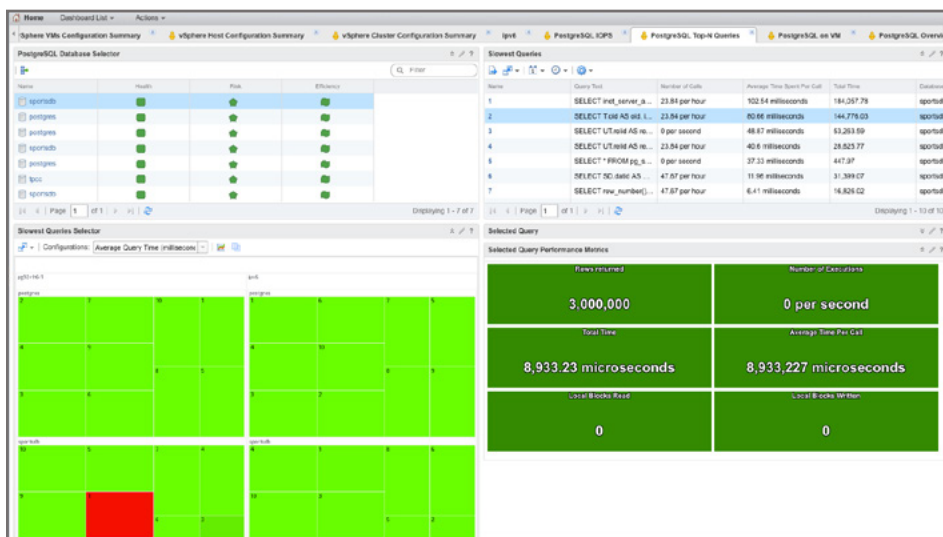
Home Dashboard List Actions

vSphere VMs Configuration Summary | vSphere Host Configuration Summary | vSphere Cluster Configuration Summary | ipv6 | PostgreSQL IOPS | PostgreSQL Top-N Queries | PostgreSQL on VM | PostgreSQL Overvi

PostgreSQL Database Selector

Filter

| Name | Health | Risk | Efficiency |
|---|---|---|---|
| sportsdb | | | |
| sportsdb | | | |
| postgres | | | |
| sportsdb | | | |
| postgres | | | |
| tpcc | | | |
| sportsdb | | | |

Page 1 of 1

Displaying 1 - 7 of 7

Slowest Queries

| Name | Query Text | Number of Calls | Average Time Spent Per Call | Total Time | Database |
|---|---|---|---|---|---|
| 1 | SELECT inet_server_a... | 23.84 per hour | 102.54 milliseconds | 184,057.78 | sportsd |
| 2 | SELECT T.oid AS oid, t... | 23.84 per hour | 80.66 milliseconds | 144,778.03 | sportsd |
| 3 | SELECT UT.relid AS re... | 0 per second | 48.67 milliseconds | 53,263.59 | sportsd |
| 4 | SELECT UT.relid AS re... | 23.84 per hour | 40.6 milliseconds | 28,825.77 | sportsd |
| 5 | SELECT * FROM pg_s... | 0 per second | 37.33 milliseconds | 447.97 | sportsd |
| 6 | SELECT SD.datid AS ... | 47.67 per hour | 11.96 milliseconds | 31,399.07 | sportsd |
| 7 | SELECT row_number()... | 47.67 per hour | 6.41 milliseconds | 16,826.02 | sportsd |

Page 1 of 1

Displaying 1 - 10 of 10

Slowest Queries Selector

Configurations: Average Query Time (milliseconds)

pg10-rhel-1
postgres
2 7 10 1 5 3 6 5 4 9 8 3 9 6

ipv6
3 6 7 5 4 10 8 9 1 2

sportsdb
10 6 7 4 9 8 4 3

sportsdb
1 5 6 10 7 8 9 4 3 2

Selected Query

Selected Query Performance Metrics

Rows returned
3,000,000

Number of Executions
0 per second

Total Time
8,933.23 microseconds

Average Time Per Call
8,933,227 microseconds

Local Blocks Read
0

Local Blocks Written
0